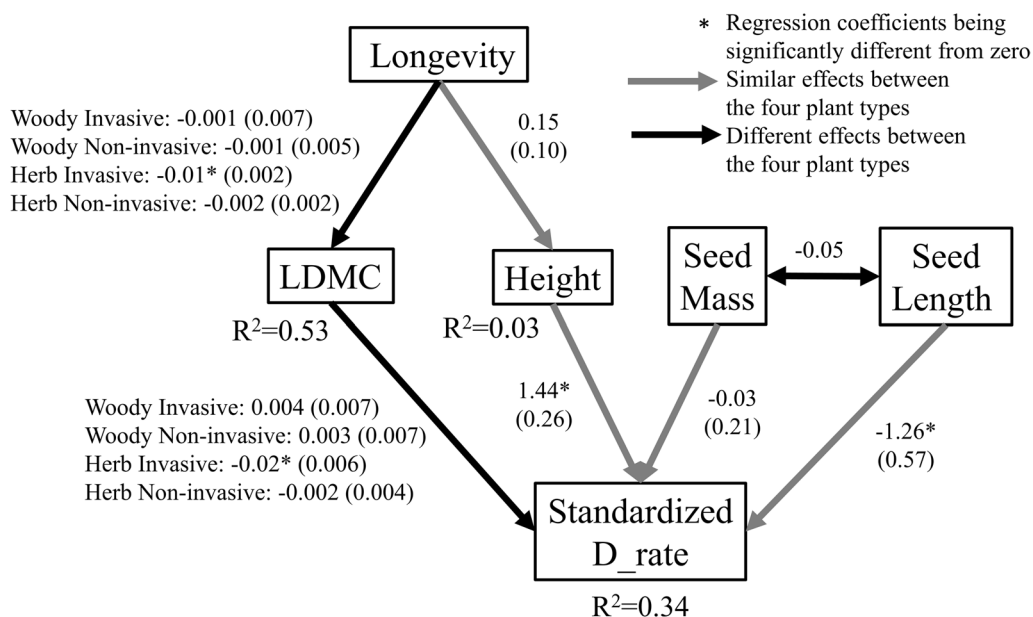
Longevity

* Regression coefficients being significantly different from zero

Similar effects between the four plant types

Different effects between the four plant types

Woody Invasive: -0.001 (0.007)
Woody Non-invasive: -0.001 (0.005)
Herb Invasive: -0.01* (0.002)
Herb Non-invasive: -0.002 (0.002)

0.15
(0.10)

LDMC
$R^2$=0.53

Height
$R^2$=0.03

Seed Mass

-0.05

Seed Length

Woody Invasive: 0.004 (0.007)
Woody Non-invasive: 0.003 (0.007)
Herb Invasive: -0.02* (0.006)
Herb Non-invasive: -0.002 (0.004)

1.44*
(0.26)

-0.03
(0.21)

-1.26*
(0.57)

Standardized D_rate
$R^2$=0.34